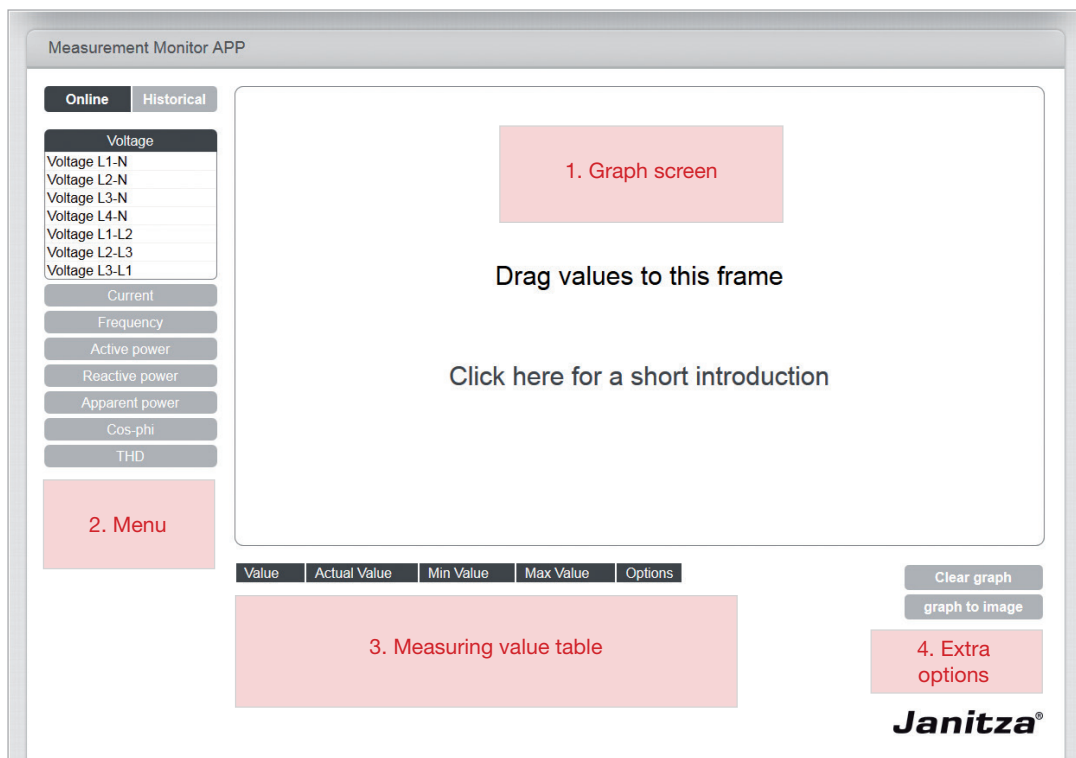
Measurement Monitor APP

Online Historical

Voltage
Voltage L1-N
Voltage L2-N
Voltage L3-N
Voltage L4-N
Voltage L1-L2
Voltage L2-L3
Voltage L3-L1

Current
Frequency
Active power
Reactive power
Apparent power
Cos-phi
THD

2. Menu

1. Graph screen

Drag values to this frame

Click here for a short introduction

| Value | Actual Value | Min Value | Max Value | Options |
|---|---|---|---|---|

3. Measuring value table

Clear graph
graph to image

4. Extra options

Janitza®